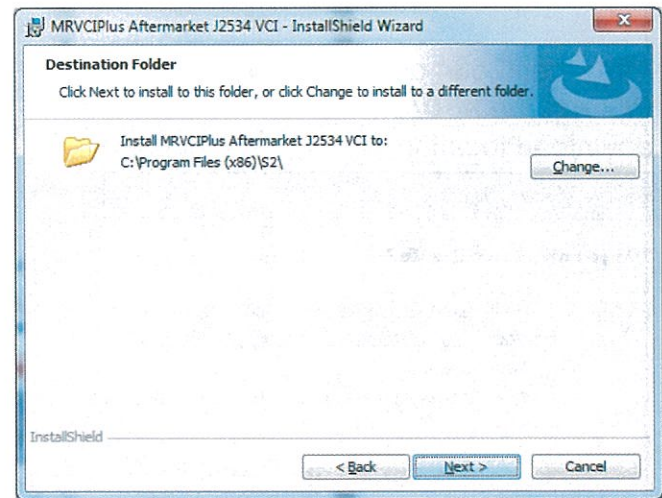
MRVCIPlus Aftermarket J2534 VCI - InstallShield Wizard

Destination Folder

Click Next to install to this folder, or click Change to install to a different folder.

Install MRVCIPlus Aftermarket J2534 VCI to:
C:\Program Files (x86)\S2\

Change...

InstallShield

< Back

Next >

Cancel